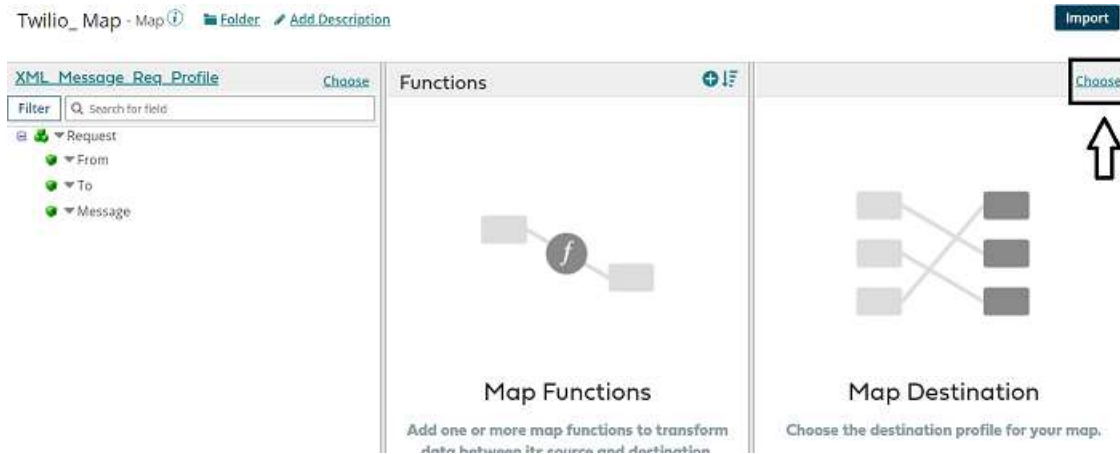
Twilio_ Map - Map Folder Add Description

Import

XML_Message_Req_Profile Choose

Filter Search for field

Request
From
To
Message

Functions

Map Functions

Add one or more map functions to transform data between its source and destination

Choose

Map Destination

Choose the destination profile for your map.